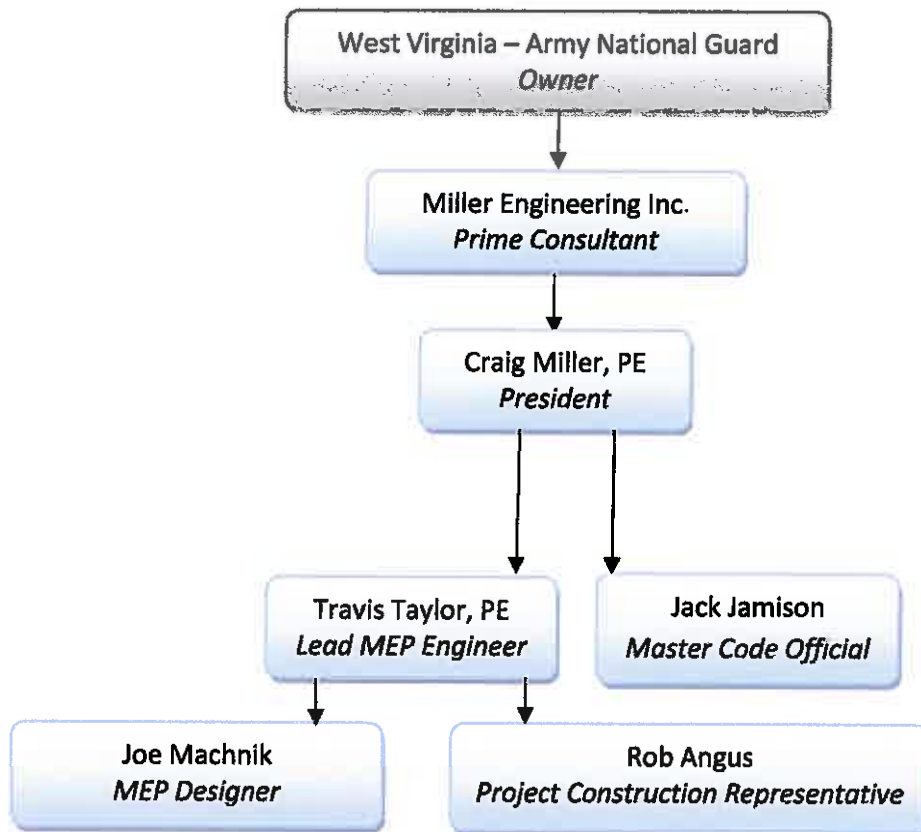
West Virginia – Army National Guard
*Owner*

Miller Engineering Inc.
*Prime Consultant*

Craig Miller, PE
*President*

Travis Taylor, PE
*Lead MEP Engineer*

Jack Jamison
*Master Code Official*

Joe Machnik
*MEP Designer*

Rob Angus
*Project Construction Representative*